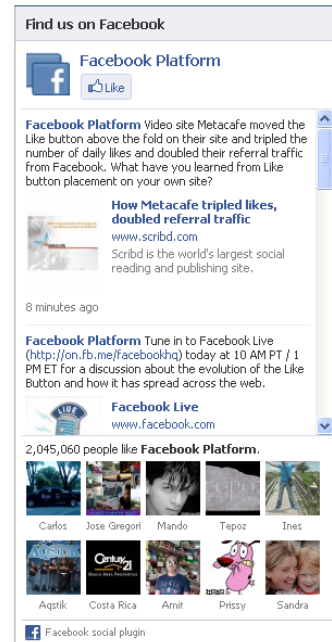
Find us on Facebook

Facebook Platform
Like

Facebook Platform Video site Metacafe moved the Like button above the fold on their site and tripled the number of daily likes and doubled their referral traffic from Facebook. What have you learned from Like button placement on your own site?

How Metacafe tripled likes, doubled referral traffic
www.scribd.com
Scribd is the world's largest social reading and publishing site.

8 minutes ago

Facebook Platform Tune in to Facebook Live (http://on.fb.me/facebookhq) today at 10 AM PT / 1 PM ET for a discussion about the evolution of the Like Button and how it has spread across the web.

Facebook Live
www.facebook.com

2,045,060 people like Facebook Platform.

Carlos
Jose Gregori
Mando
Tepoz
Ines
Aqstik
Costa Rica
Amit
Prissy
Sandra

Facebook social plugin